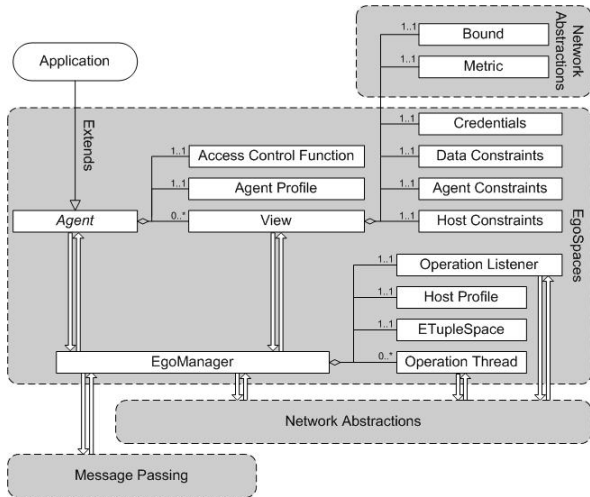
Network Abstractions

1..1 Bound

1..1 Metric

Application

Extends

1..1 Access Control Function

1..1 Agent Profile

Agent

0..* View

1..1 Credentials

1..1 Data Constraints

1..1 Agent Constraints

1..1 Host Constraints

EgoSpaces

1..1 Operation Listener

1..1 Host Profile

1..1 ETupleSpace

EgoManager

0..* Operation Thread

Network Abstractions

Message Passing